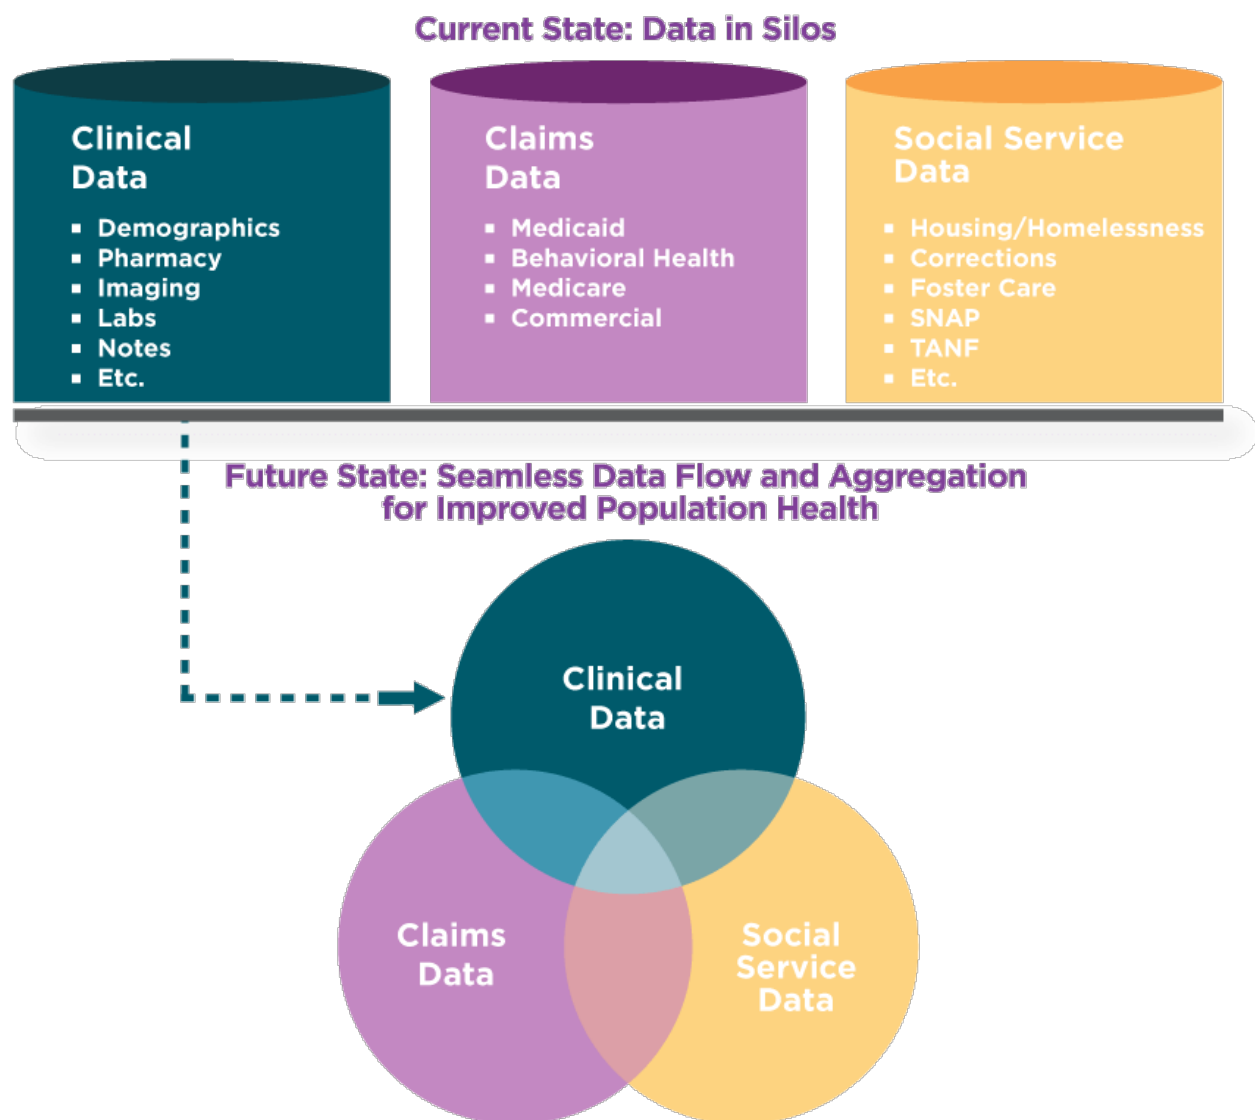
Current State: Data in Silos

Clinical Data

- Demographics
- Pharmacy
- Imaging
- Labs
- Notes
- Etc.

Claims Data

- Medicaid
- Behavioral Health
- Medicare
- Commercial

Social Service Data

- Housing/Homelessness
- Corrections
- Foster Care
- SNAP
- TANF
- Etc.

Future State: Seamless Data Flow and Aggregation for Improved Population Health

Clinical Data

Claims Data

Social Service Data